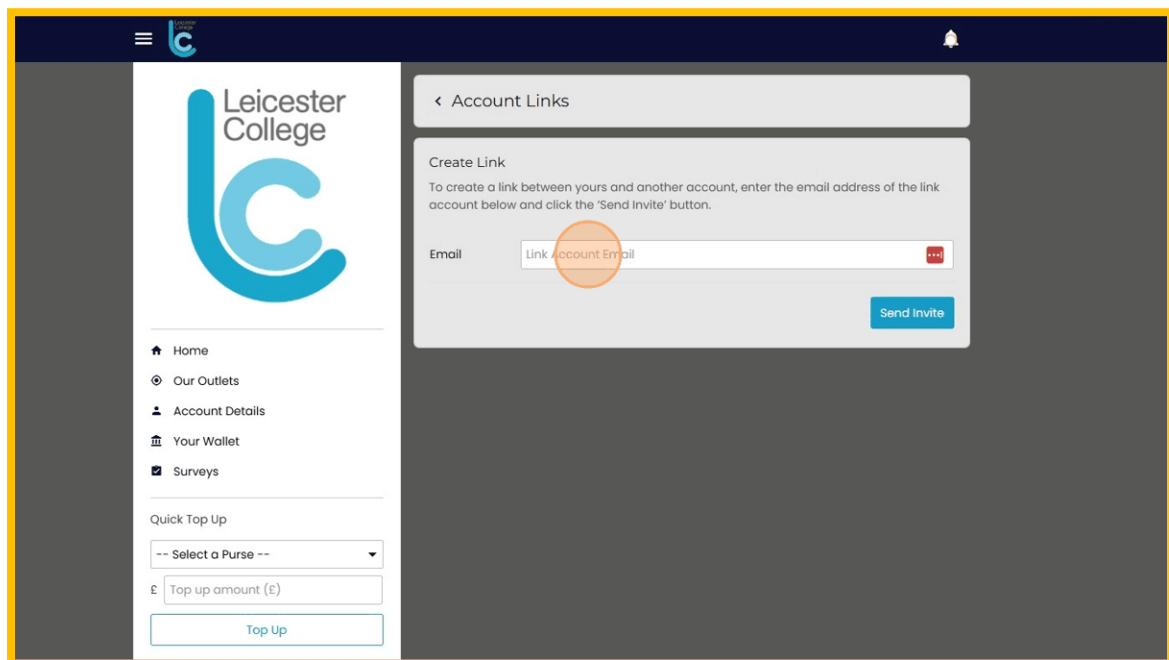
Leicester College

Home
Our Outlets
Account Details
Your Wallet
Surveys

Quick Top Up
-- Select a Purse --
£ Top up amount (£)
Top Up

Account Links

Create Link
To create a link between yours and another account, enter the email address of the link account below and click the 'Send Invite' button.

Email Link Account Email

Send Invite